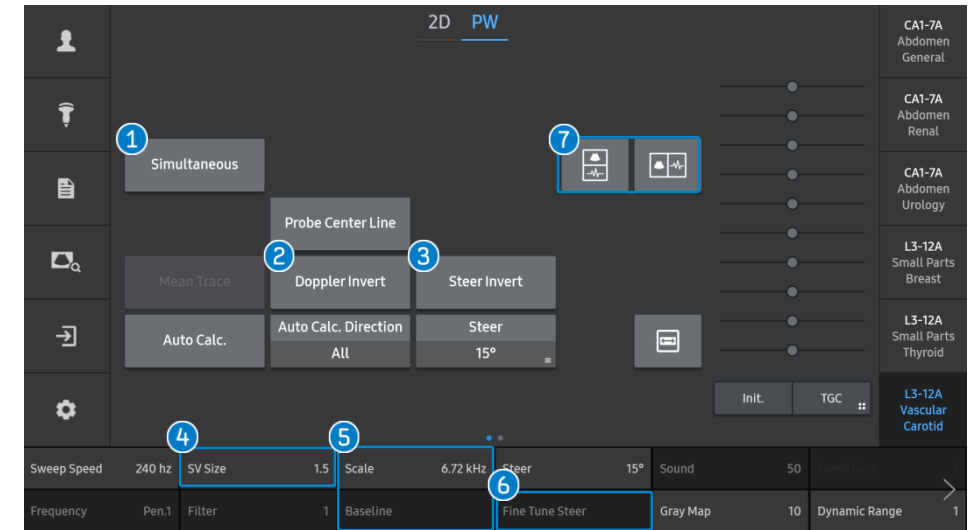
2D PW

1 Simultaneous

Probe Center Line

2 3

Mean Trace

Doppler Invert

Steer Invert

Auto Calc.

Auto Calc. Direction
All

Steer
15°

7

Init.

TGC

CA1-7A
Abdomen
General

CA1-7A
Abdomen
Renal

CA1-7A
Abdomen
Urology

L3-12A
Small Parts
Breast

L3-12A
Small Parts
Thyroid

L3-12A
Vascular
Carotid

4 5

| Sweep Speed 240 hz | SV Size 1.5 | Scale 6.72 kHz | Steer 15° | Sound 50 | Sensitivity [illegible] |
|---|---|---|---|---|---|
| Frequency Pen.1 | Filter 1 | Baseline | 6 Fine Tune Steer | Gray Map 10 | Dynamic Range 1 |